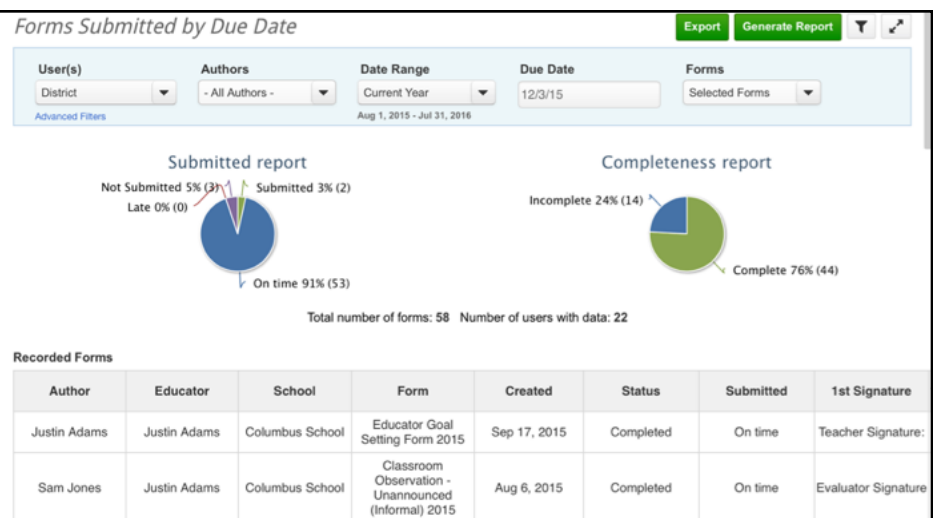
Forms Submitted by Due Date

Export Generate Report

User(s)
District

Authors
- All Authors -

Date Range
Current Year
Aug 1, 2015 - Jul 31, 2016

Due Date
12/3/15

Forms
Selected Forms

Advanced Filters

Submitted report

Not Submitted 5% (3)
Late 0% (0)
Submitted 3% (2)
On time 91% (53)

Completeness report

Incomplete 24% (14)
Complete 76% (44)

Total number of forms: 58 Number of users with data: 22

Recorded Forms

| Author | Educator | School | Form | Created | Status | Submitted | 1st Signature |
|---|---|---|---|---|---|---|---|
| Justin Adams | Justin Adams | Columbus School | Educator Goal Setting Form 2015 | Sep 17, 2015 | Completed | On time | Teacher Signature: |
| Sam Jones | Justin Adams | Columbus School | Classroom Observation - Unannounced (Informal) 2015 | Aug 6, 2015 | Completed | On time | Evaluator Signature |